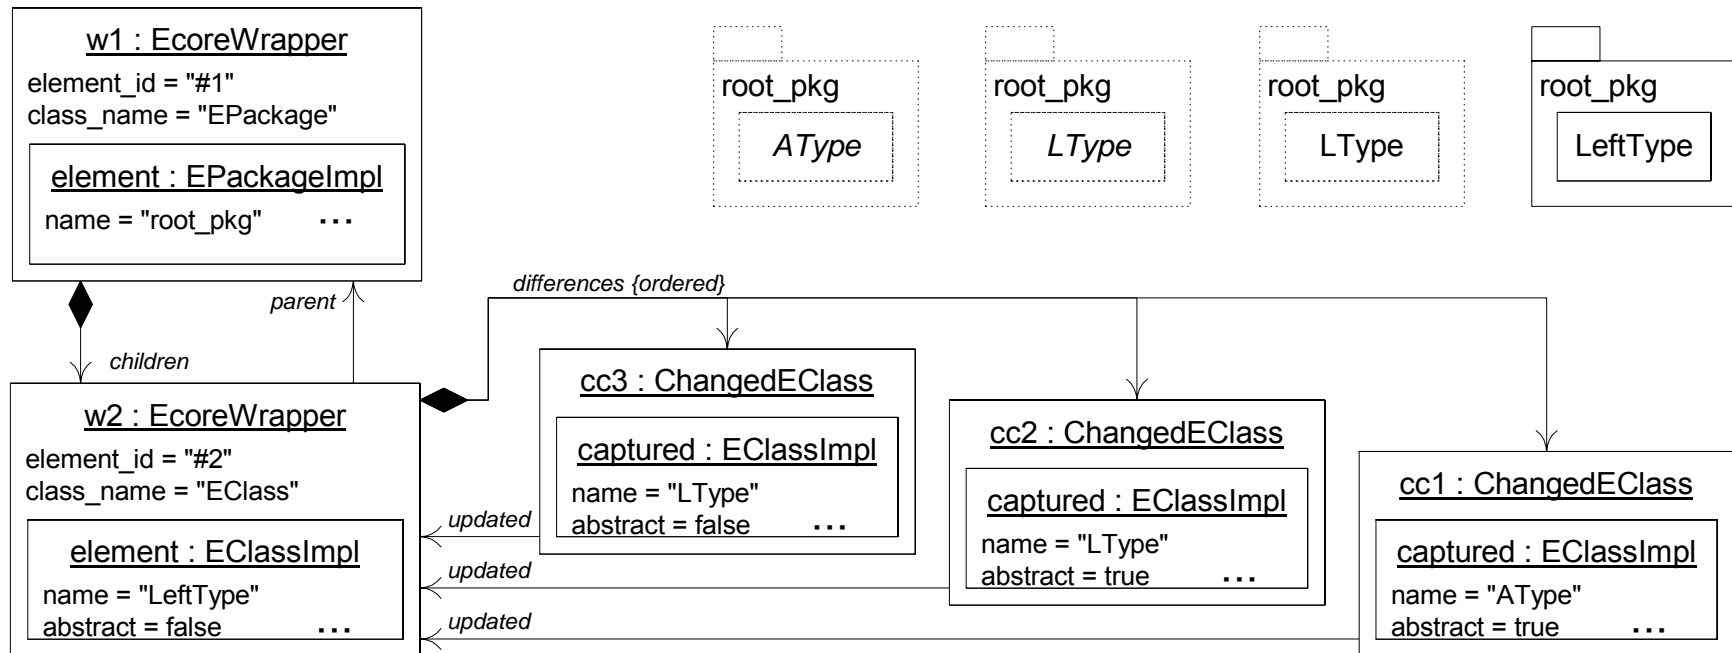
w1 : EcoreWrapper
element_id = "#1"
class_name = "EPackage"

element : EPackageImpl
name = "root_pkg" ...

root_pkg
AType

root_pkg
LType

root_pkg
LType

root_pkg
LeftType

parent
children
differences {ordered}

w2 : EcoreWrapper
element_id = "#2"
class_name = "EClass"

element : EClassImpl
name = "LeftType"
abstract = false ...

cc3 : ChangedEClass
captured : EClassImpl
name = "LType"
abstract = false ...

cc2 : ChangedEClass
captured : EClassImpl
name = "LType"
abstract = true ...

cc1 : ChangedEClass
captured : EClassImpl
name = "AType"
abstract = true ...

updated
updated
updated